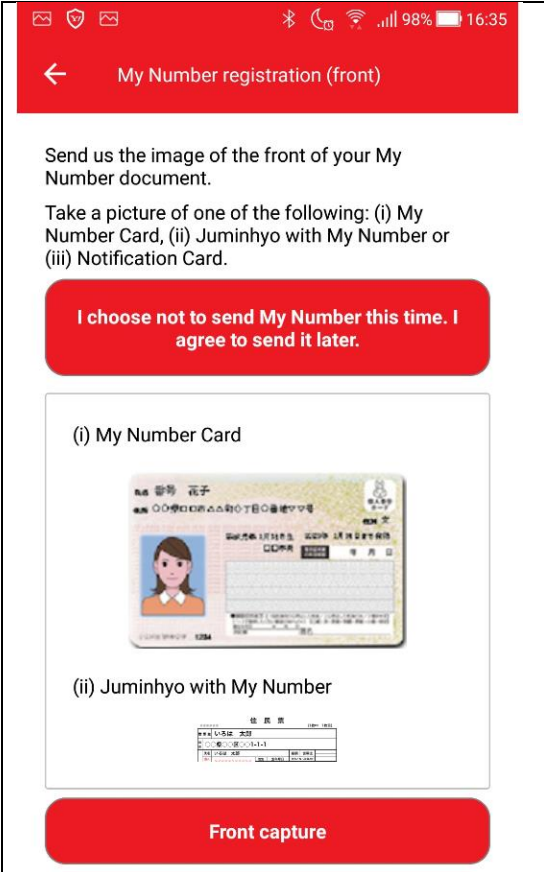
98% 16:35

My Number registration (front)

Send us the image of the front of your My Number document.

Take a picture of one of the following: (i) My Number Card, (ii) Juminhyo with My Number or (iii) Notification Card.

I choose not to send My Number this time. I agree to send it later.

(i) My Number Card

氏名 番号 花子

(ii) Juminhyo with My Number

住 民 票

いろは 太郎

Front capture